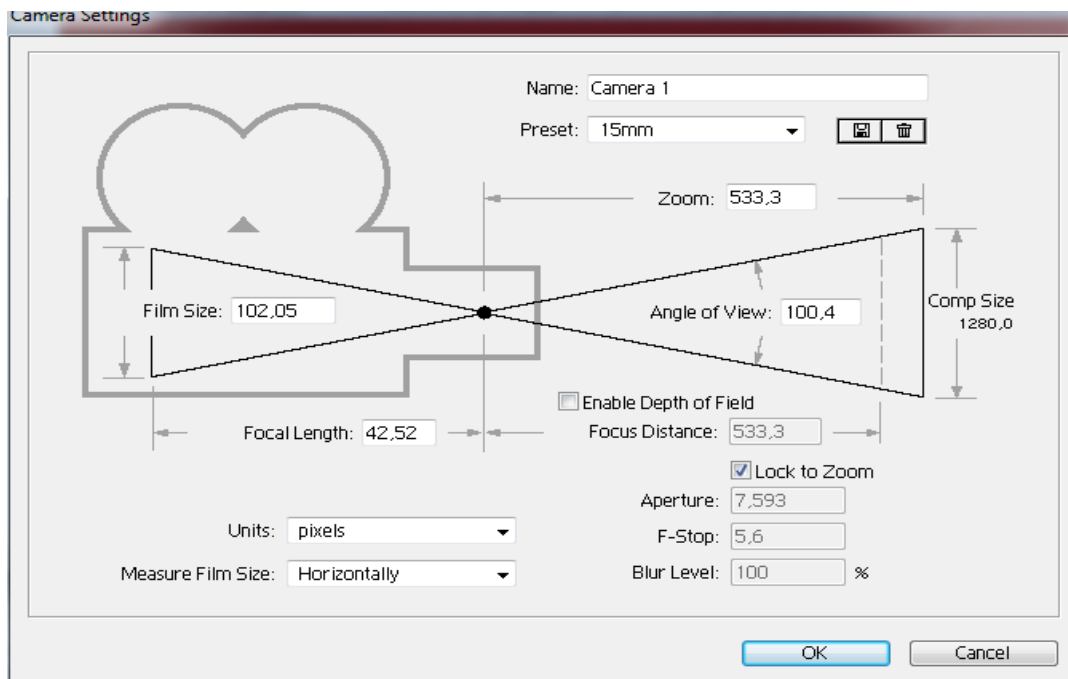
Camera Settings

Name: Camera 1

Preset: 15mm

Zoom: 533,3

Film Size: 102,05

Angle of View: 100,4

Comp Size 1280,0

Enable Depth of Field

Focal Length: 42,52

Focus Distance: 533,3

Lock to Zoom

Aperture: 7,593

Units: pixels

F-Stop: 5,6

Measure Film Size: Horizontally

Blur Level: 100 %

OK

Cancel